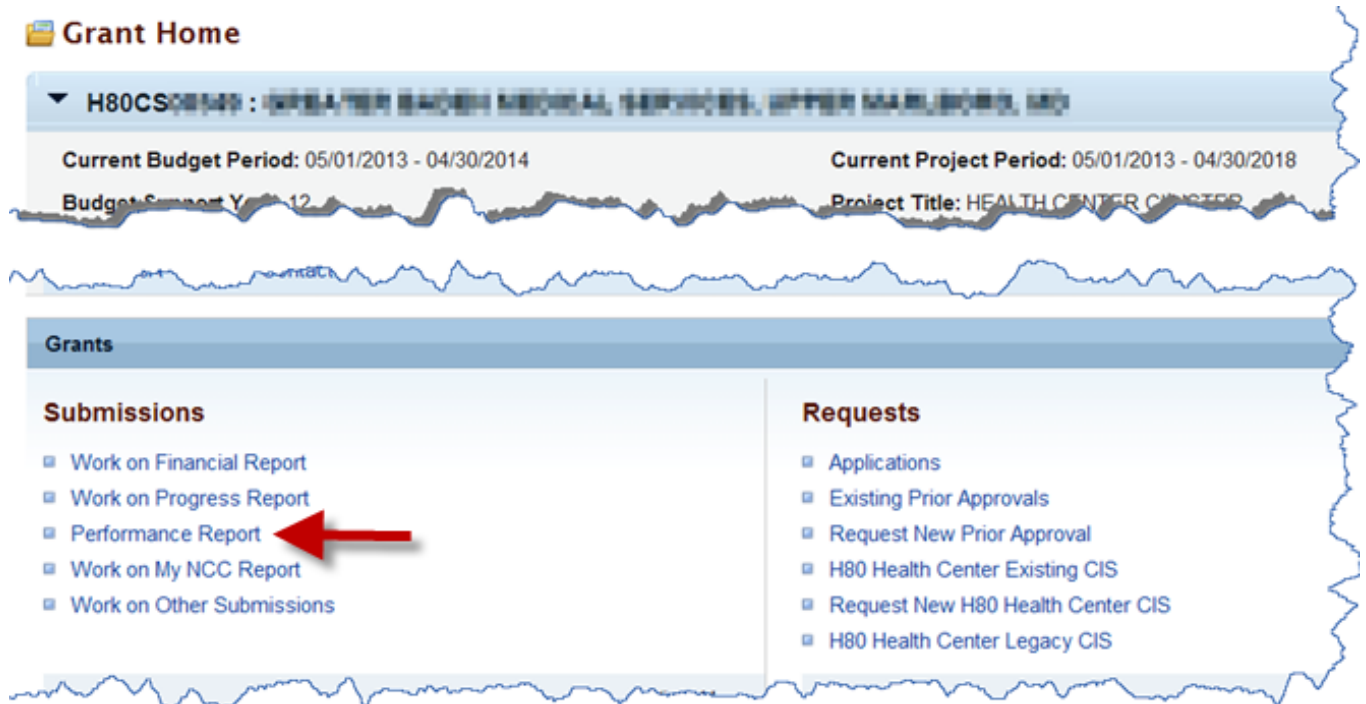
Grant Home

H80CS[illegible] : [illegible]

Current Budget Period: 05/01/2013 - 04/30/2014

Current Project Period: 05/01/2013 - 04/30/2018

Budget Support Y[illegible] 12

Project Title: HEALTH CENTER C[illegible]

Grants

Submissions

Work on Financial Report

Work on Progress Report

Performance Report

Work on My NCC Report

Work on Other Submissions

Requests

Applications

Existing Prior Approvals

Request New Prior Approval

H80 Health Center Existing CIS

Request New H80 Health Center CIS

H80 Health Center Legacy CIS